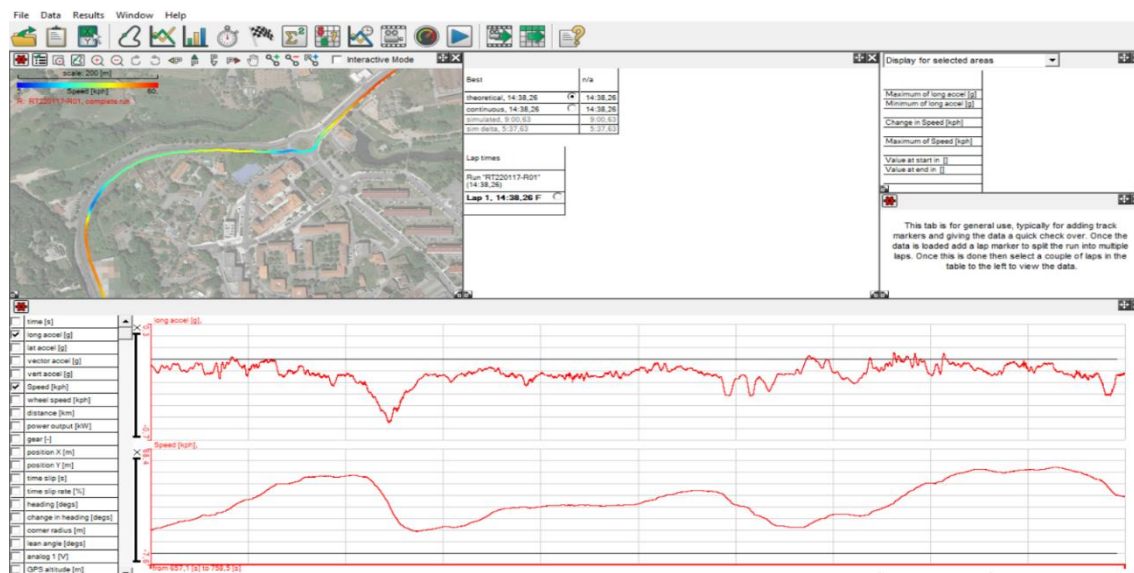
File Data Results Window Help

Interactive Mode

scale: 200 [m]
Speed [kph] 60
R: RT220117-R01, complete run

| Best | n/a |
|---|---|
| theoretical, 14:38,26 | 14:38,26 |
| continuous, 14:38,26 | 14:38,26 |
| simulated, 9:00,63 | 9:00,63 |
| sim delta, 5:37,63 | 5:37,63 |

Lap times

Run "RT220117-R01" (14:38,26)

Lap 1, 14:38,26 F

Display for selected areas

Maximum of long accel [g]
Minimum of long accel [g]
Change in Speed [kph]
Maximum of Speed [kph]
Value at start in []
Value at end in []

This tab is for general use, typically for adding track markers and giving the data a quick check over. Once the data is loaded add a lap marker to split the run into multiple laps. Once this is done then select a couple of laps in the table to the left to view the data.

time [s]
long accel [g]
lat accel [g]
vector accel [g]
vert accel [g]
Speed [kph]
wheel speed [kph]
distance [km]
power output [kW]
gear [-]
position X [m]
position Y [m]
time slip [s]
time slip rate [%]
heading [degs]
change in heading [degs]
corner radius [m]
lean angle [degs]
analog 1 [V]
GPS altitude [m]

long accel [g],

Speed [kph],

From 657,1 [s] to 758,5 [s]